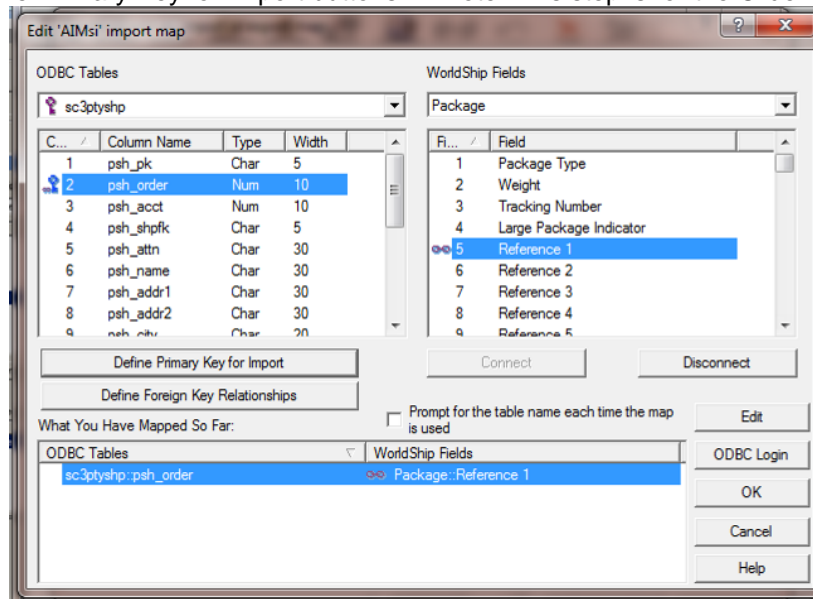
Edit 'AIMsi' import map

?

X

ODBC Tables

sc3ptyshp

| C... | Column Name | Type | Width |
|---|---|---|---|
| 1 | psh_pk | Char | 5 |
| 2 | psh_order | Num | 10 |
| 3 | psh_acct | Num | 10 |
| 4 | psh_shpfk | Char | 5 |
| 5 | psh_attn | Char | 30 |
| 6 | psh_name | Char | 30 |
| 7 | psh_addr1 | Char | 30 |
| 8 | psh_addr2 | Char | 30 |
| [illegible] | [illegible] | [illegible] | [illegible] |

WorldShip Fields

Package

| Fi... | Field |
|---|---|
| 1 | Package Type |
| 2 | Weight |
| 3 | Tracking Number |
| 4 | Large Package Indicator |
| 5 | Reference 1 |
| 6 | Reference 2 |
| 7 | Reference 3 |
| 8 | Reference 4 |
| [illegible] | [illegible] |

Define Primary Key for Import

Define Foreign Key Relationships

Connect

Disconnect

Prompt for the table name each time the map is used

What You Have Mapped So Far:

| ODBC Tables | WorldShip Fields |
|---|---|
| sc3ptyshp::psh_order | Package::Reference 1 |

Edit

ODBC Login

OK

Cancel

Help